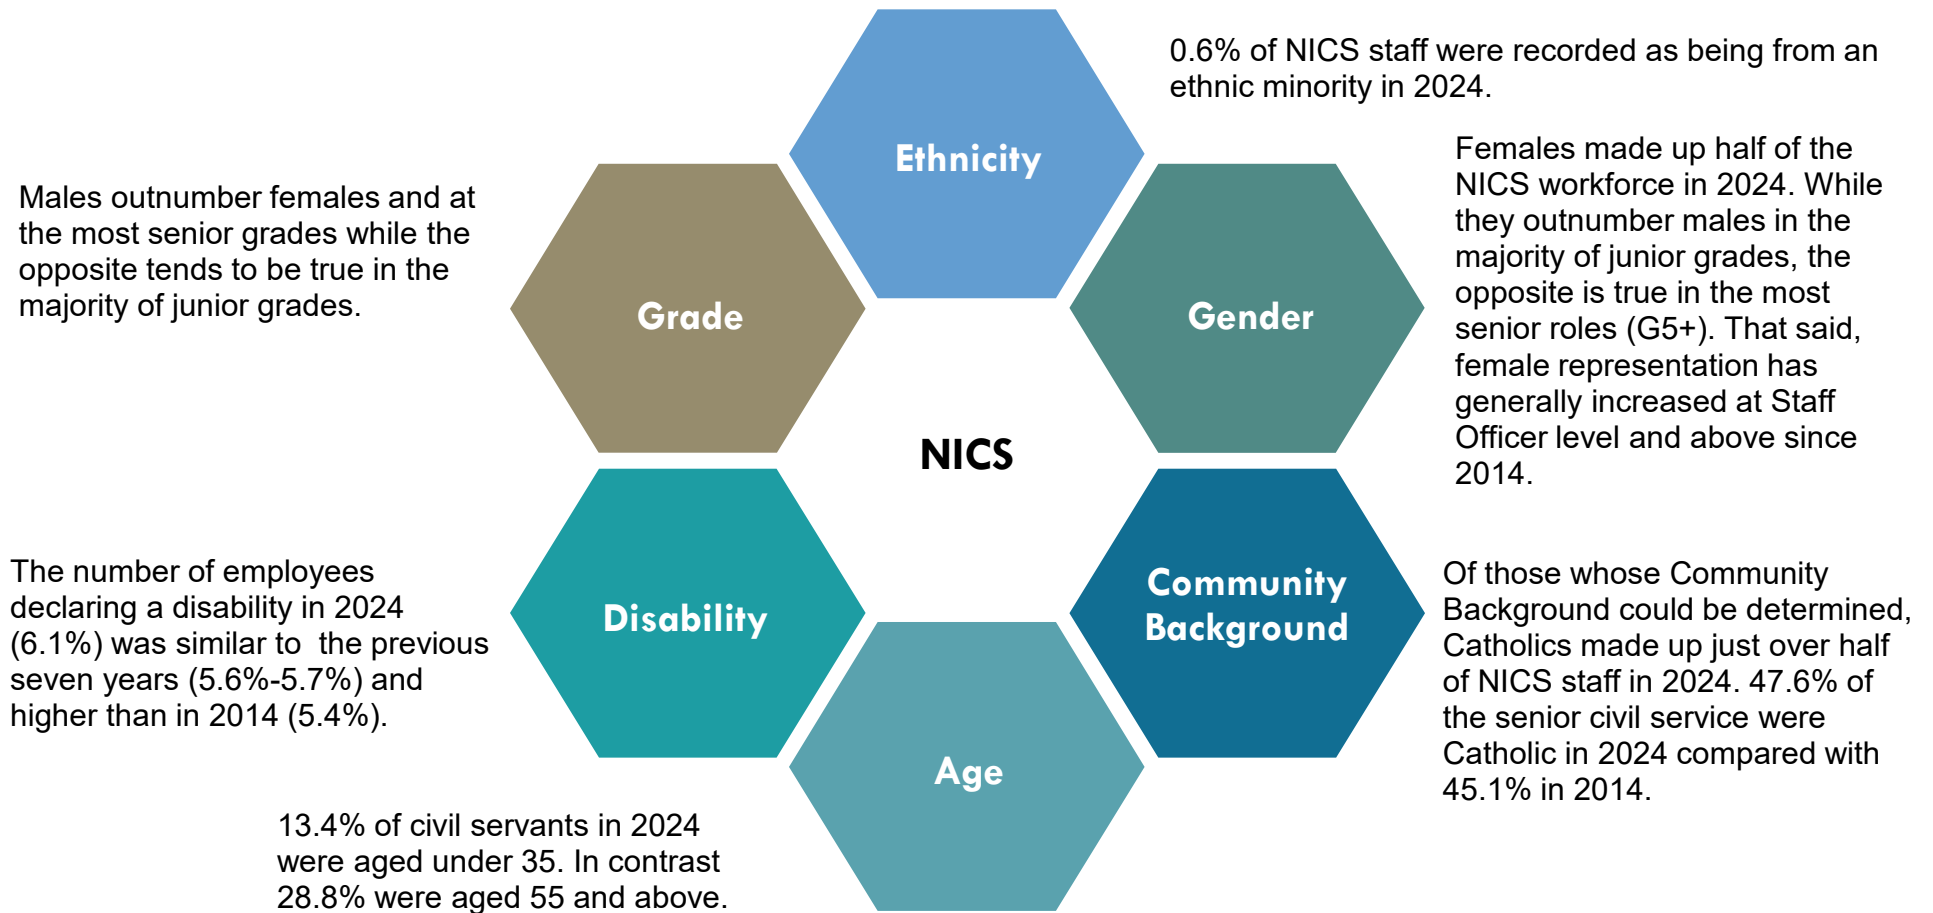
Ethnicity

0.6% of NICS staff were recorded as being from an ethnic minority in 2024.

Grade

Males outnumber females and at the most senior grades while the opposite tends to be true in the majority of junior grades.

Gender

Females made up half of the NICS workforce in 2024. While they outnumber males in the majority of junior grades, the opposite is true in the most senior roles (G5+). That said, female representation has generally increased at Staff Officer level and above since 2014.

NICS

Disability

The number of employees declaring a disability in 2024 (6.1%) was similar to the previous seven years (5.6%-5.7%) and higher than in 2014 (5.4%).

Community Background

Of those whose Community Background could be determined, Catholics made up just over half of NICS staff in 2024. 47.6% of the senior civil service were Catholic in 2024 compared with 45.1% in 2014.

Age

13.4% of civil servants in 2024 were aged under 35. In contrast 28.8% were aged 55 and above.